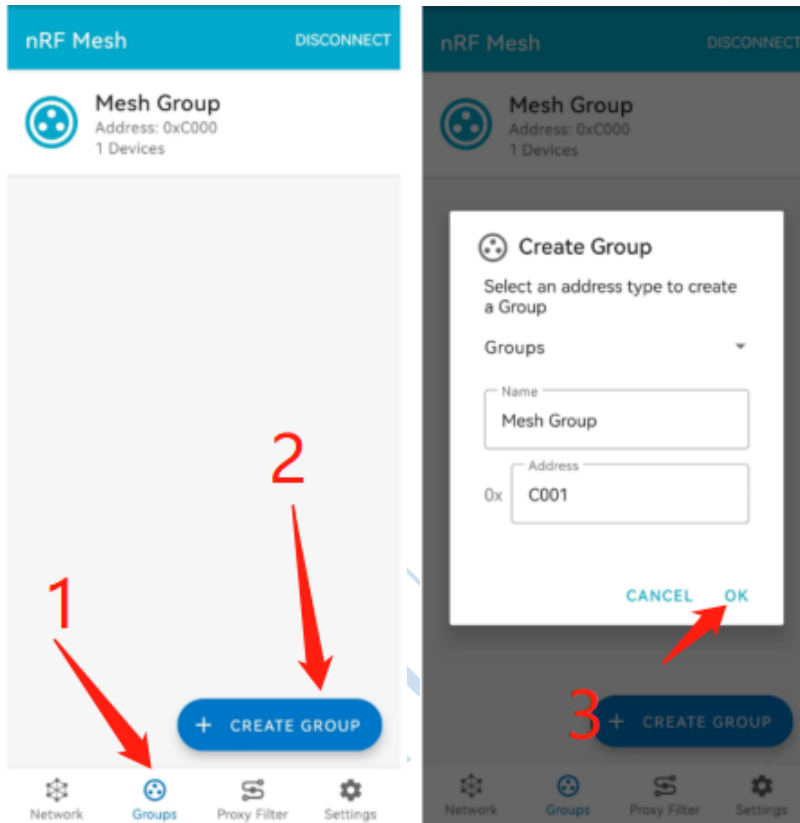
nRF Mesh
DISCONNECT

Mesh Group
Address: 0xC000
1 Devices

2

1

+ CREATE GROUP

Network
Groups
Proxy Filter
Settings

nRF Mesh
DISCONNECT

Mesh Group
Address: 0xC000
1 Devices

Create Group
Select an address type to create a Group

Groups

Name
Mesh Group

Address
0x C001

CANCEL
OK

3

+ CREATE GROUP

Network
Groups
Proxy Filter
Settings